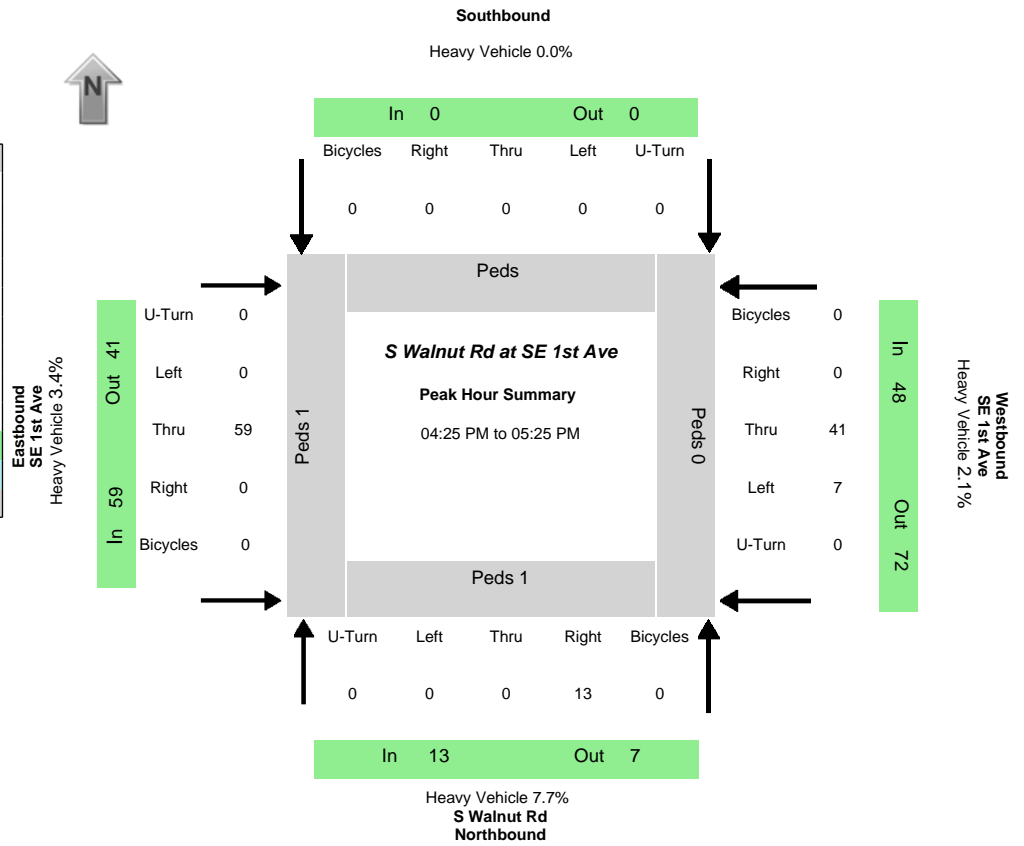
Southbound

Heavy Vehicle 0.0%

N

In 0 Out 0

| Bicycles | Right | Thru | Left | U-Turn |
|---|---|---|---|---|
| 0 | 0 | 0 | 0 | 0 |

Peds

Eastbound
SE 1st Ave
Heavy Vehicle 3.4%

Out 41
In 59

| U-Turn | 0 |
|---|---|
| Left | 0 |
| Thru | 59 |
| Right | 0 |
| Bicycles | 0 |

Peds 1

S Walnut Rd at SE 1st Ave

Peak Hour Summary

04:25 PM to 05:25 PM

Peds 0

| Bicycles | 0 |
|---|---|
| Right | 0 |
| Thru | 41 |
| Left | 7 |
| U-Turn | 0 |

In 48
Out 72

Westbound
SE 1st Ave
Heavy Vehicle 2.1%

Peds 1

| U-Turn | Left | Thru | Right | Bicycles |
|---|---|---|---|---|
| 0 | 0 | 0 | 13 | 0 |

In 13 Out 7

Heavy Vehicle 7.7%
S Walnut Rd
Northbound